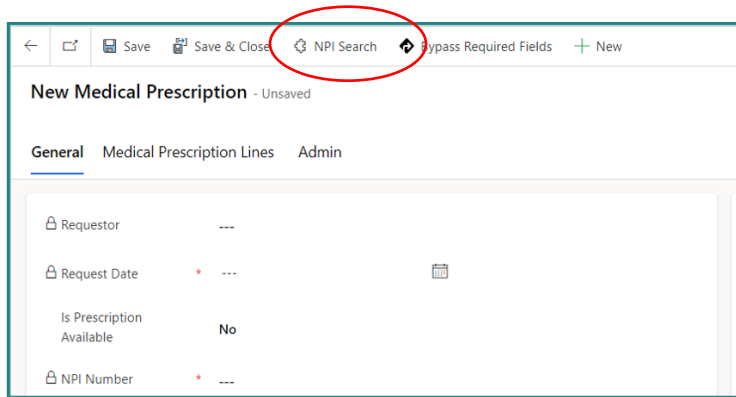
Save Save & Close NPI Search Bypass Required Fields + New

New Medical Prescription - Unsaved

General Medical Prescription Lines Admin

Requestor ---

Request Date * ---

Is Prescription Available No

NPI Number * ---